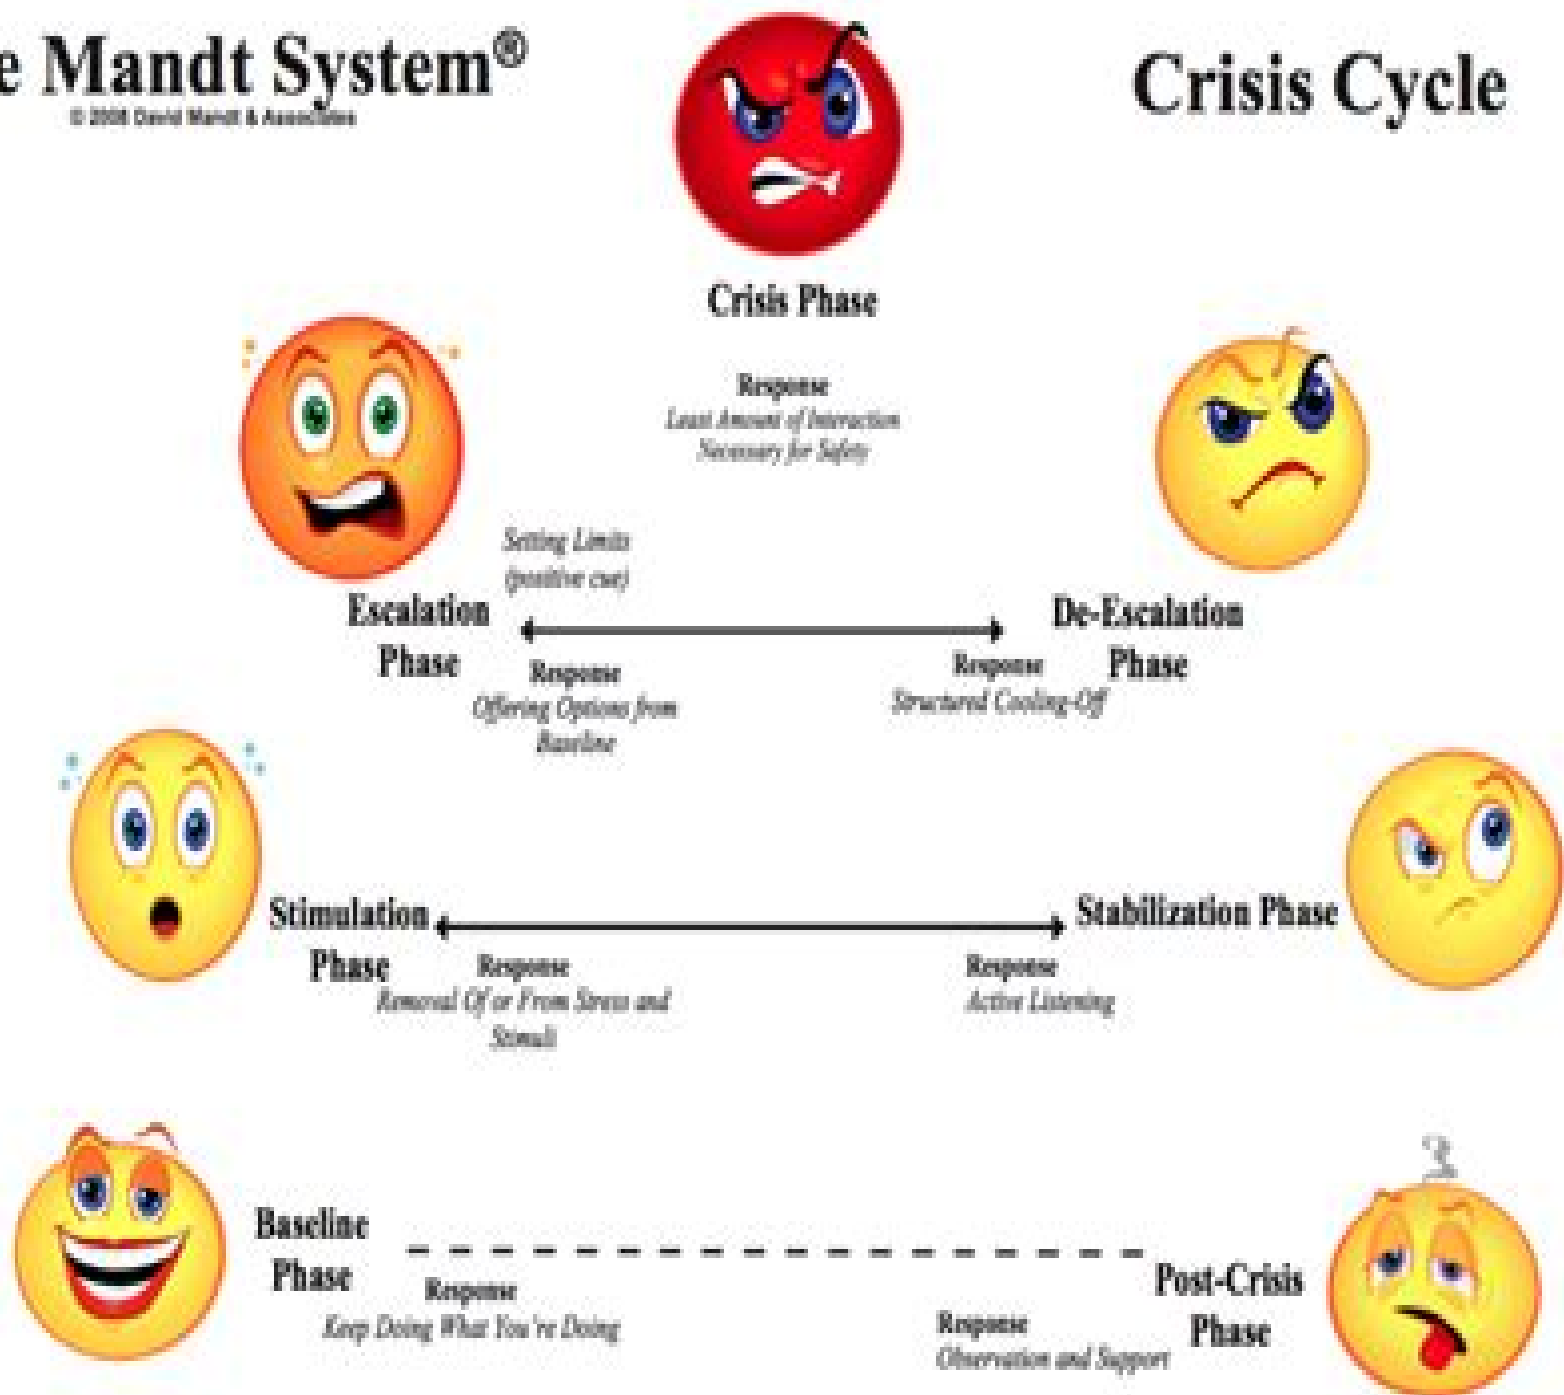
e Mandt System®
© 2008 David Mandt & Associates

Crisis Cycle

Crisis Phase

Response
Least Amount of Interaction Necessary for Safety

Setting Limits (positive cue)

Escalation Phase

Response
Offering Options from Baseline

De-Escalation Phase

Response
Structured Cooling-Off

Stimulation Phase

Response
Removal Of or From Stress and Stimuli

Stabilization Phase

Response
Active Listening

Baseline Phase

Response
Keep Doing What You're Doing

Post-Crisis Phase

Response
Observation and Support